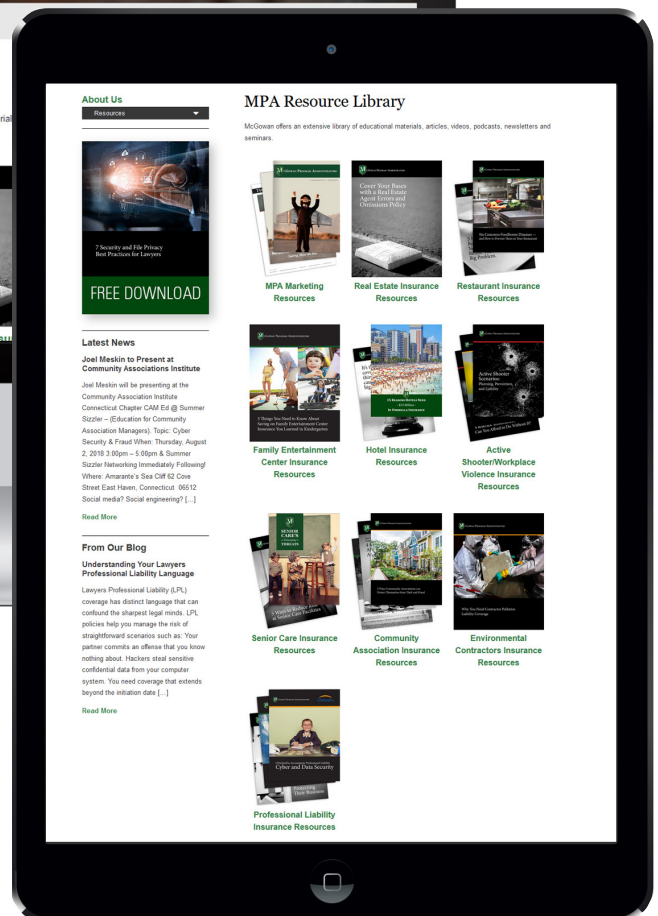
About Us

Resources

7 Security and File Privacy Best Practices for Lawyers

FREE DOWNLOAD

Latest News

Joel Meskin to Present at Community Associations Institute

Joel Meskin will be presenting at the Community Association Institute Connecticut Chapter CAM Ed @ Summer Sizzler – (Education for Community Association Managers). Topic: Cyber Security & Fraud When: Thursday, August 2, 2018 3:00pm – 5:00pm & Summer Sizzler Networking Immediately Following! Where: Amarante's Sea Cliff 62 Cove Street East Haven, Connecticut 06512 Social media? Social engineering? […]

Read More

From Our Blog

Understanding Your Lawyers Professional Liability Language

Lawyers Professional Liability (LPL) coverage has distinct language that can confound the sharpest legal minds. LPL policies help you manage the risk of straightforward scenarios such as: Your partner commits an offense that you know nothing about. Hackers steal sensitive confidential data from your computer system. You need coverage that extends beyond the initiation date […]

Read More

MPA Resource Library

McGowan offers an extensive library of educational materials, articles, videos, podcasts, newsletters and seminars.

MPA Marketing Resources

Cover Your Bases with a Real Estate Agent Errors and Omissions Policy

Real Estate Insurance Resources

Big Problems.

Restaurant Insurance Resources

5 Things You Need to Know About Serving on Family Entertainment Center Insurance You Learned in Kindergarten

Family Entertainment Center Insurance Resources

Hotel Insurance Resources

Active Shooter Scenarios: Planning, Prevention, and Liability

Active Shooter/Workplace Violence Insurance Resources

SENIOR CARE'S

Senior Care Insurance Resources

Community Association Insurance Resources

Why You Need Contractors Pollution Liability Coverage

Environmental Contractors Insurance Resources

Cyber and Data Security

Protecting Their Business

Professional Liability Insurance Resources